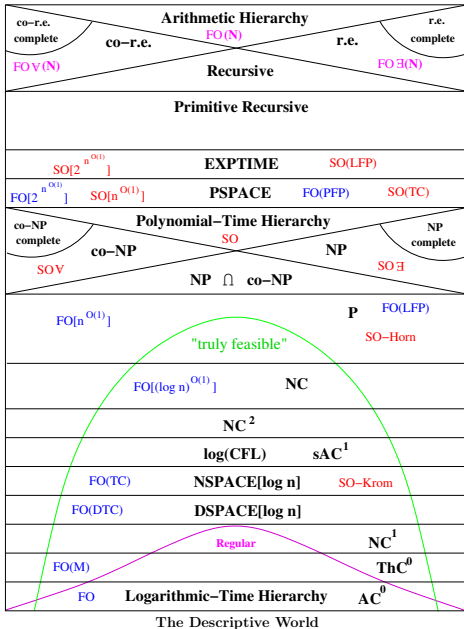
co–r.e. complete

Arithmetic Hierarchy

r.e. complete

co–r.e.

FO(N)

r.e.

FO∀(N)

Recursive

FO∃(N)

Primitive Recursive

SO[$2^{n^{O(1)}}$]

EXPTIME

SO(LFP)

FO[$2^{n^{O(1)}}$]

SO[$n^{O(1)}$]

PSPACE

FO(PFP)

SO(TC)

co–NP complete

Polynomial–Time Hierarchy

NP complete

co–NP

SO

NP

SO∀

SO∃

NP ∩ co–NP

FO[$n^{O(1)}$]

P

FO(LFP)

SO–Horn

"truly feasible"

FO[$(\log n)^{O(1)}$]

NC

$NC^2$

log(CFL)

$sAC^1$

FO(TC)

NSPACE[log n]

SO–Krom

FO(DTC)

DSPACE[log n]

Regular

$NC^1$

FO(M)

$ThC^0$

FO

Logarithmic–Time Hierarchy

$AC^0$

The Descriptive World